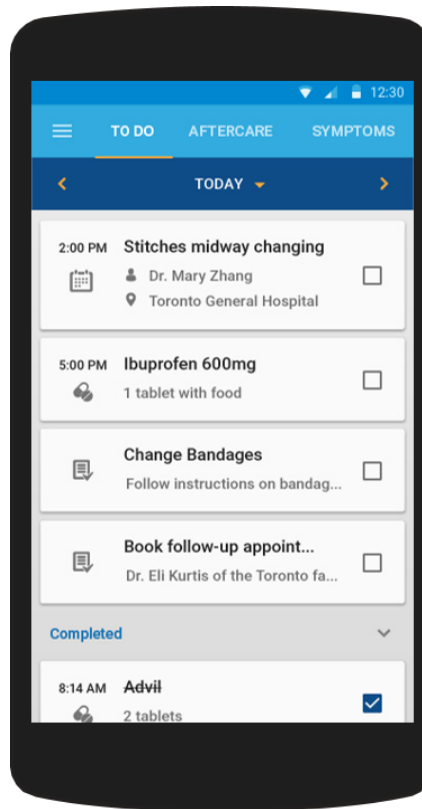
12:30

TO DO AFTERCARE SYMPTOMS

TODAY

2:00 PM Stitches midway changing
Dr. Mary Zhang
Toronto General Hospital

5:00 PM Ibuprofen 600mg
1 tablet with food

Change Bandages
Follow instructions on bandag...

Book follow-up appoint...
Dr. Eli Kurtis of the Toronto fa...

Completed

8:14 AM ~~Advil~~
2 tablets